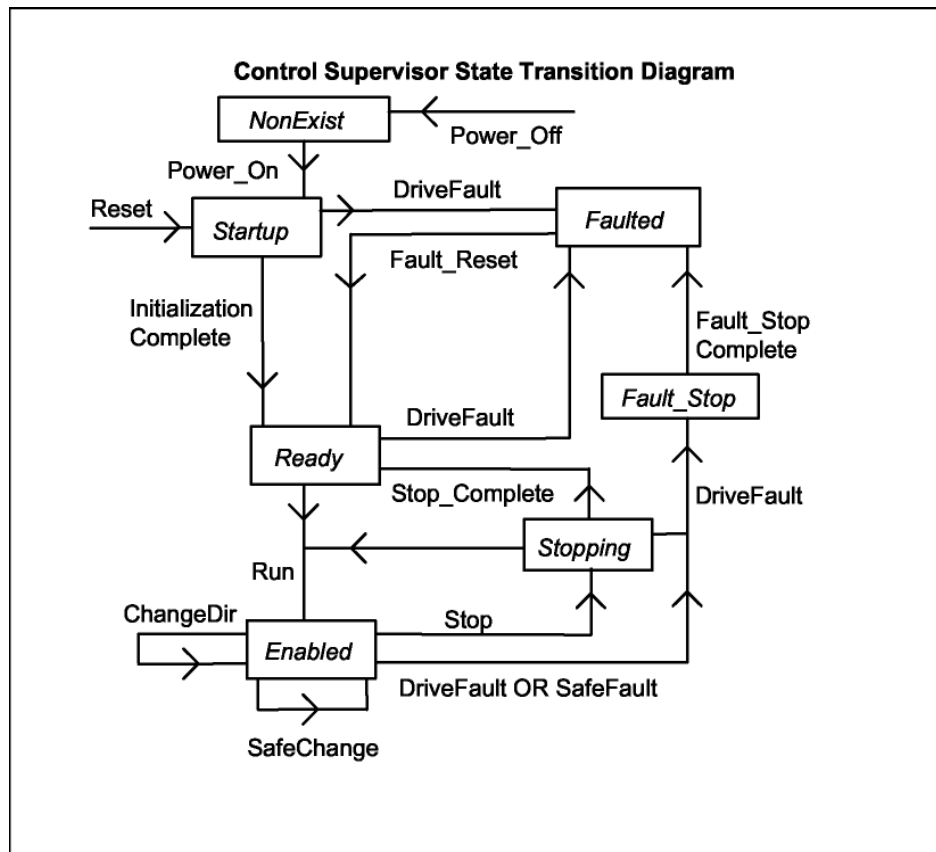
Control Supervisor State Transition Diagram

NonExist

Power_Off

Power_On

DriveFault

Reset

Startup

Faulted

Fault_Reset

Initialization Complete

Fault_Stop Complete

Fault_Stop

DriveFault

Ready

Stop_Complete

DriveFault

Stopping

Run

ChangeDir

Stop

Enabled

DriveFault OR SafeFault

SafeChange